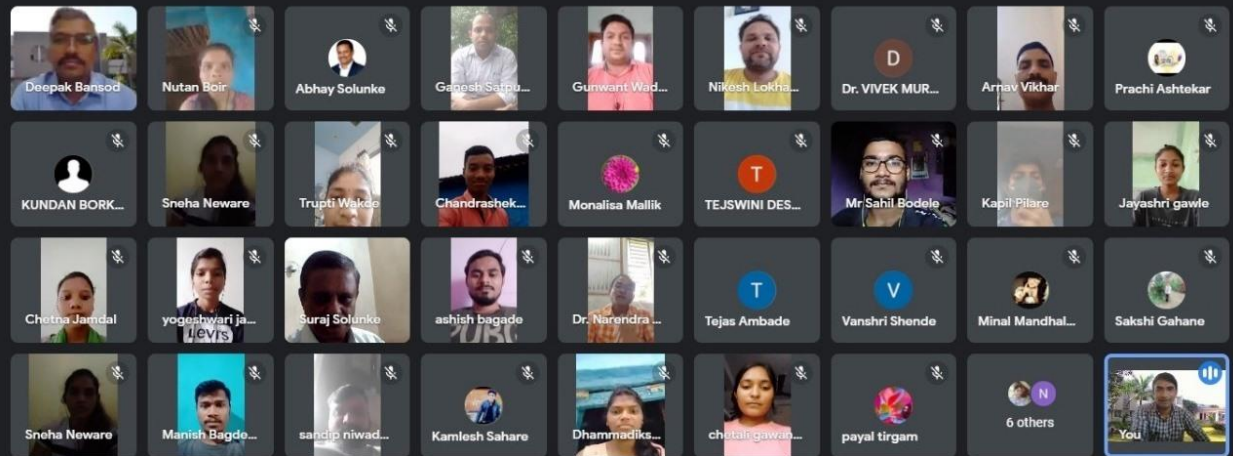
Deepak Bansod
Nutan Boir
Abhay Solunke
Ganesh Satpu...
Gunwant Wad...
Nikesh Lokha...
D
Dr. VIVEK MUR...
Arnav Vikhar
Prachi Ashtekar

KUNDAN BORK...
Sneha Neware
Trupti Wakde
Chandrashek...
Monalisa Mallik
T
TEJSWINI DES...
Mr Sahil Bodele
Kapil Pilare
Jayashri gawle

Chetna Jamdal
yogeshwari ja...
Suraj Solunke
ashish bagade
Dr. Narendra ...
T
Tejas Ambade
V
Vanshri Shende
Minal Mandhal...
Sakshi Gahane

Sneha Neware
Manish Bagde...
sandip niwad...
Kamlesh Sahare
Dhammadiks...
chetali gawan...
payal tirgam
N
6 others
You